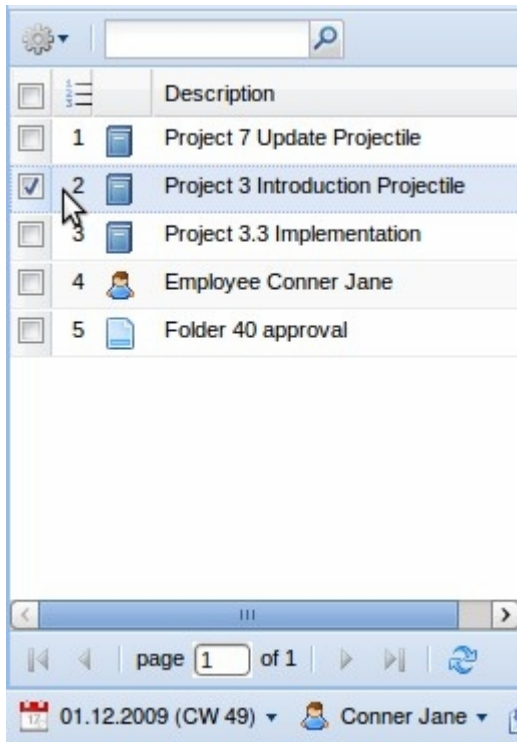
Description

| | | | Description |
|---|---|---|---|
| | 1 | | Project 7 Update Projectile |
| | 2 | | Project 3 Introduction Projectile |
| | 3 | | Project 3.3 Implementation |
| | 4 | | Employee Conner Jane |
| | 5 | | Folder 40 approval |

page 1 of 1

01.12.2009 (CW 49) ▾ Conner Jane ▾